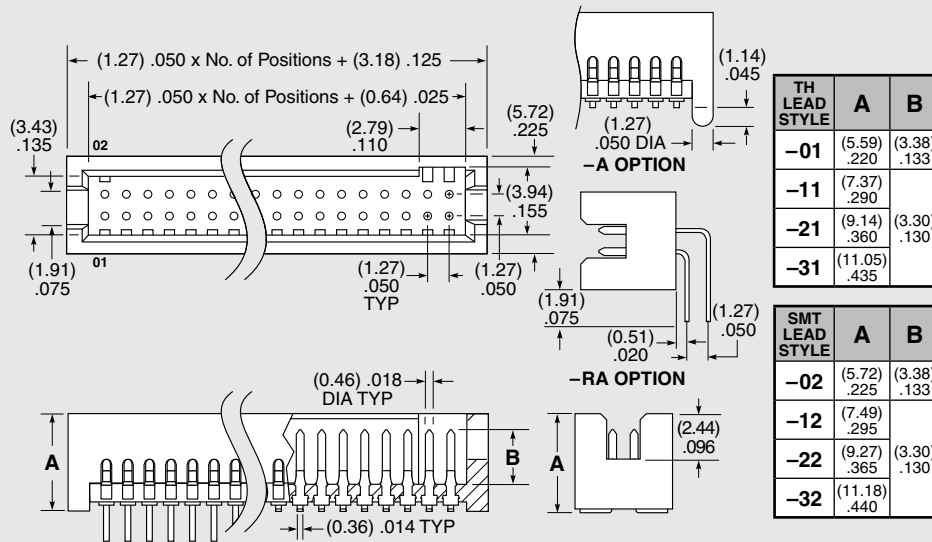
(1.27) .050 x No. of Positions + (3.18) .125

(1.27) .050 x No. of Positions + (0.64) .025

(3.43) .135

02

(2.79) .110

(5.72) .225

(3.94) .155

(1.91) .075

01

(1.27) .050 TYP

(1.27) .050

(1.14) .045

(1.27) .050 DIA

–A OPTION

(1.91) .075

(0.51) .020

(1.27) .050

–RA OPTION

(0.46) .018 DIA TYP

A

B

(0.36) .014 TYP

(2.44) .096

A

| TH LEAD STYLE | A | B |
|---|---|---|
| –01 | (5.59) .220 | (3.38) .133 |
| –11 | (7.37) .290 | |
| –21 | (9.14) .360 | (3.30) .130 |
| –31 | (11.05) .435 | |

| SMT LEAD STYLE | A | B |
|---|---|---|
| –02 | (5.72) .225 | (3.38) .133 |
| –12 | (7.49) .295 | |
| –22 | (9.27) .365 | (3.30) .130 |
| –32 | (11.18) .440 | |